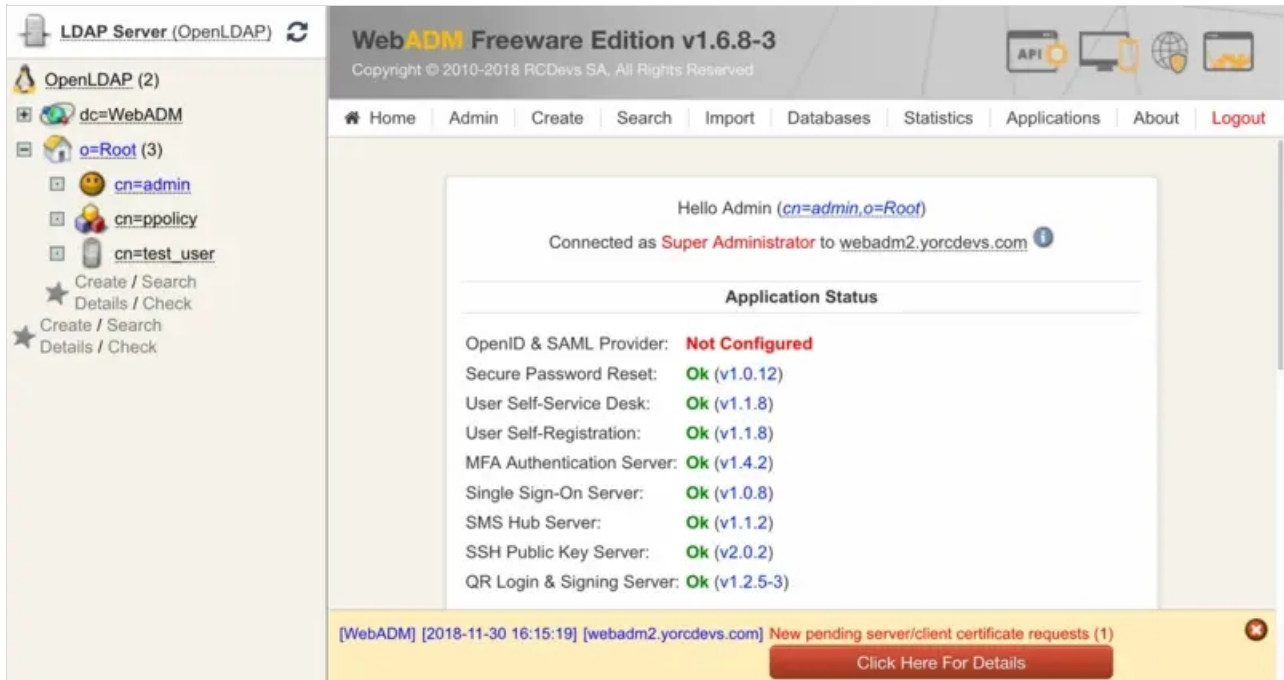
LDAP Server (OpenLDAP)

OpenLDAP (2)

dc=WebADM

o=Root (3)

cn=admin

cn=ppolicy

cn=test_user

Create / Search
Details / Check

Create / Search
Details / Check

WebADM Freeware Edition v1.6.8-3
Copyright © 2010-2018 RCDevs SA, All Rights Reserved

API

Home | Admin | Create | Search | Import | Databases | Statistics | Applications | About | Logout

Hello Admin (cn=admin,o=Root)
Connected as Super Administrator to webadm2.yorcdevs.com

Application Status

OpenID & SAML Provider: Not Configured
Secure Password Reset: Ok (v1.0.12)
User Self-Service Desk: Ok (v1.1.8)
User Self-Registration: Ok (v1.1.8)
MFA Authentication Server: Ok (v1.4.2)
Single Sign-On Server: Ok (v1.0.8)
SMS Hub Server: Ok (v1.1.2)
SSH Public Key Server: Ok (v2.0.2)
QR Login & Signing Server: Ok (v1.2.5-3)

[WebADM] [2018-11-30 16:15:19] [webadm2.yorcdevs.com] New pending server/client certificate requests (1)

Click Here For Details